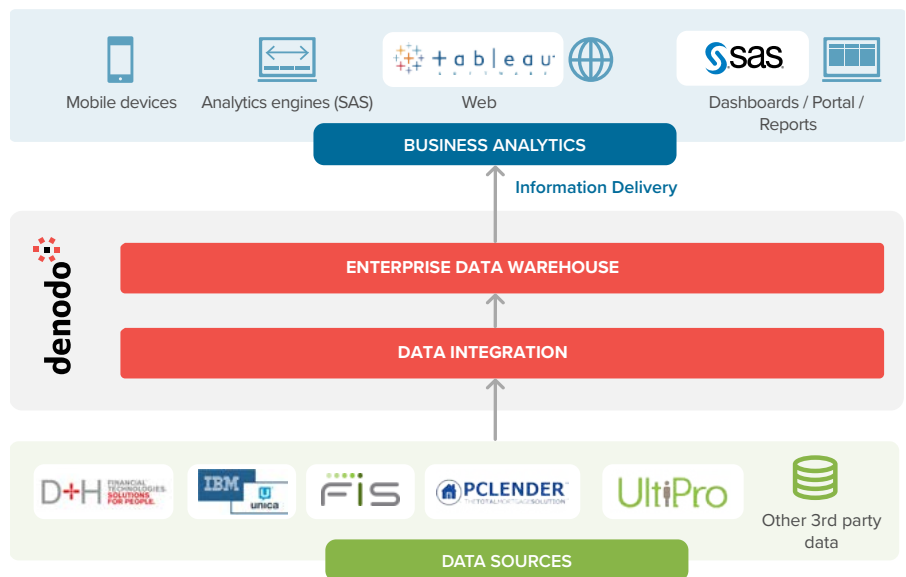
Mobile devices

Analytics engines (SAS)

+ableau SOFTWARE

Web

sas

Dashboards / Portal / Reports

BUSINESS ANALYTICS

Information Delivery

denodo

ENTERPRISE DATA WAREHOUSE

DATA INTEGRATION

D+H FINANCIAL TECHNOLOGIES SOLUTIONS FOR PEOPLE.

IBM unica

FIS

PCLENDER THE TOTAL MORTGAGE SOLUTION

UltiPro

Other 3rd party data

DATA SOURCES